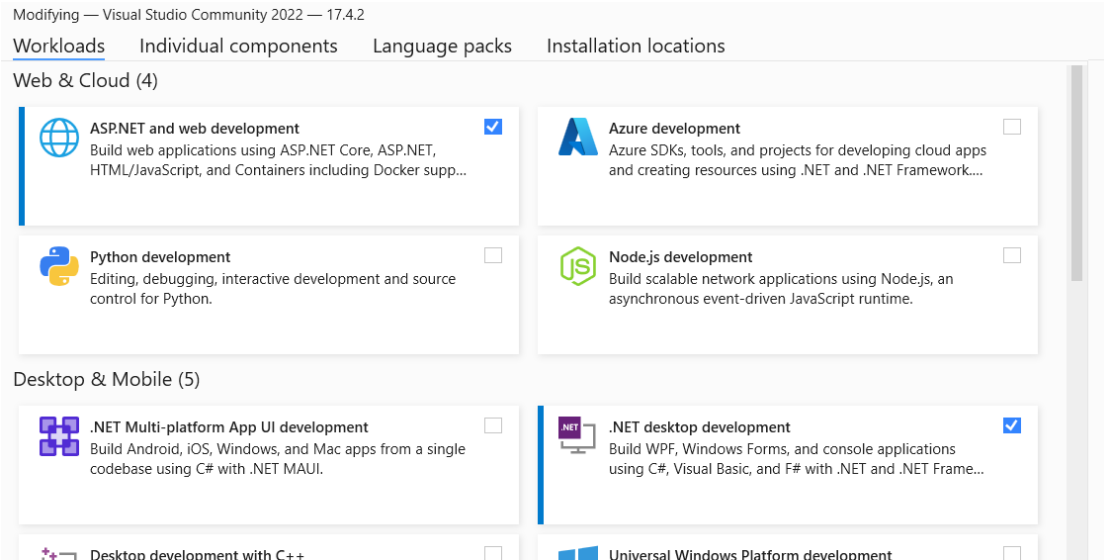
Modifying — Visual Studio Community 2022 — 17.4.2

Workloads Individual components Language packs Installation locations

Web & Cloud (4)

ASP.NET and web development
Build web applications using ASP.NET Core, ASP.NET, HTML/JavaScript, and Containers including Docker supp...

Azure development
Azure SDKs, tools, and projects for developing cloud apps and creating resources using .NET and .NET Framework....

Python development
Editing, debugging, interactive development and source control for Python.

Node.js development
Build scalable network applications using Node.js, an asynchronous event-driven JavaScript runtime.

Desktop & Mobile (5)

.NET Multi-platform App UI development
Build Android, iOS, Windows, and Mac apps from a single codebase using C# with .NET MAUI.

.NET

.NET desktop development
Build WPF, Windows Forms, and console applications using C#, Visual Basic, and F# with .NET and .NET Frame...

Desktop development with C++

Universal Windows Platform development